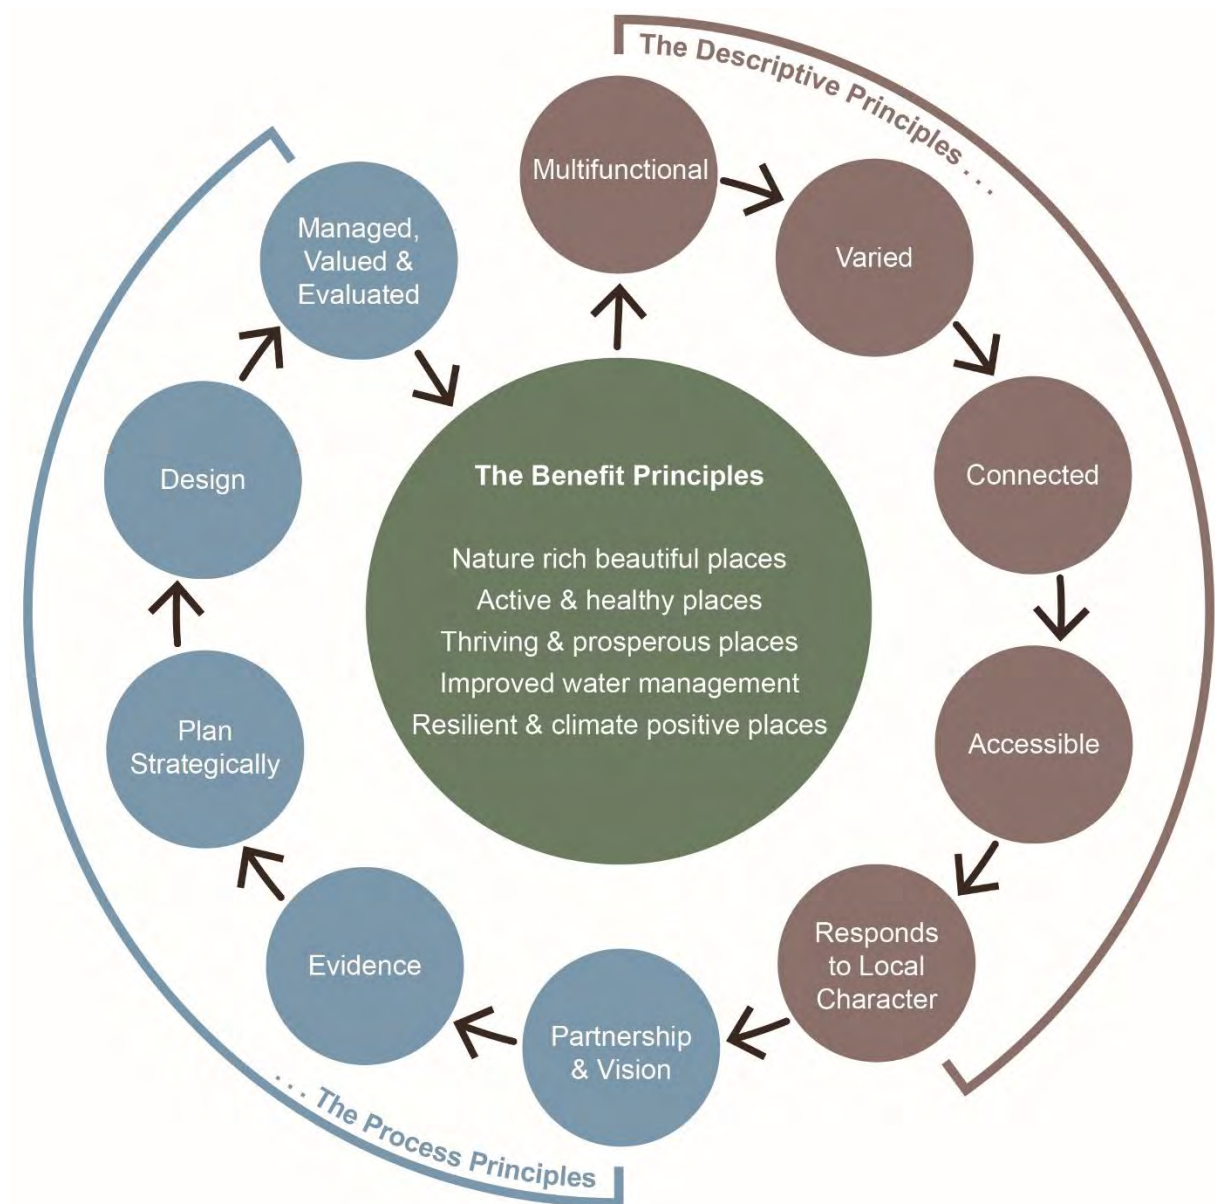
The Descriptive Principles . . .

Multifunctional

Varied

Connected

Accessible

Responds to Local Character

Partnership & Vision

Evidence

Plan Strategically

Design

Managed, Valued & Evaluated

The Benefit Principles

Nature rich beautiful places
Active & healthy places
Thriving & prosperous places
Improved water management
Resilient & climate positive places

. . . The Process Principles